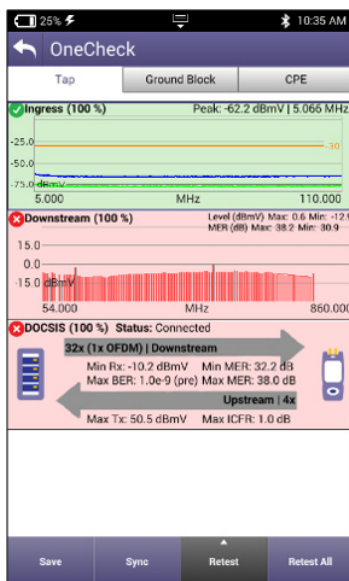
25% 10:35 AM

OneCheck

Tap | Ground Block | CPE

Ingress (100 %) Peak: -62.2 dBmV | 5.066 MHz

-25.0
-50.0
-75.0 dBmV
30
5.000 MHz 110.000

Downstream (100 %) Level (dBmV) Max: 0.6 Min: -12.5
MER (dB) Max: 38.2 Min: 30.9

15.0
0.0
-15.0 dBmV
54.000 MHz 860.000

DOCSIS (100 %) Status: Connected

32x (1x OFDM) | Downstream
Min Rx: -10.2 dBmV Min MER: 32.2 dB
Max BER: 1.0e-9 (pre) Max MER: 38.0 dB
Upstream | 4x
Max Tx: 50.5 dBmV Max ICFR: 1.0 dB

Save | Sync | Retest | Retest All